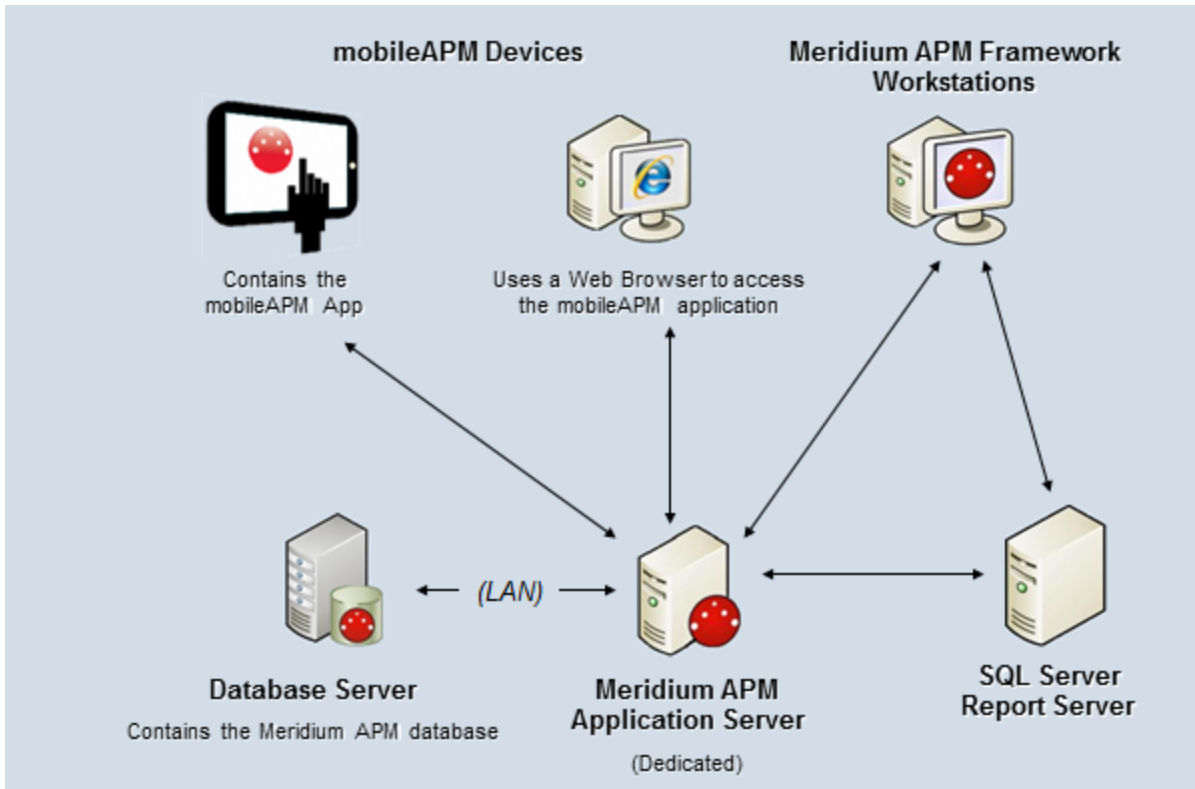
mobileAPM Devices

Meridium APM Framework Workstations

Contains the mobileAPM App

Uses a Web Browser to access the mobileAPM application

(LAN)

Database Server

Contains the Meridium APM database

Meridium APM Application Server

(Dedicated)

SQL Server Report Server